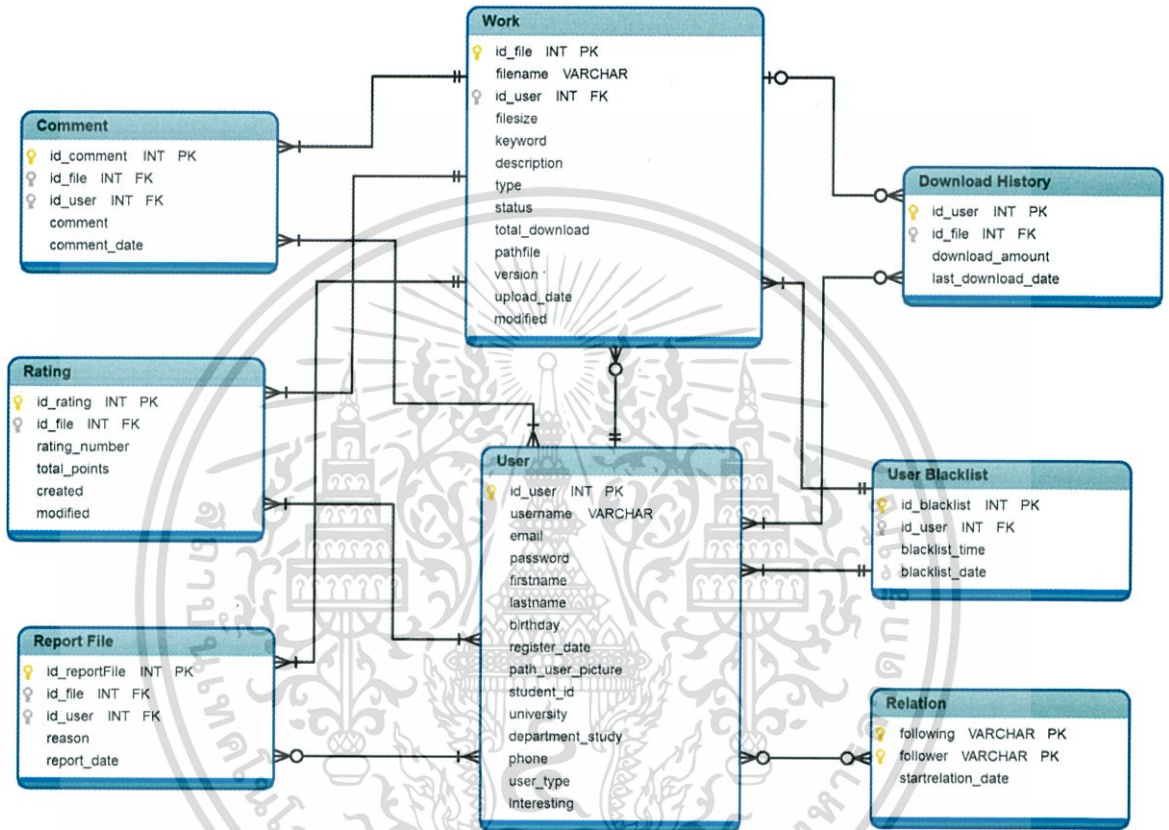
Work
id_file INT PK
filename VARCHAR
id_user INT FK
filesize
keyword
description
type
status
total_download
pathfile
version
upload_date
modified

Comment
id_comment INT PK
id_file INT FK
id_user INT FK
comment
comment_date

Download History
id_user INT PK
id_file INT FK
download_amount
last_download_date

Rating
id_rating INT PK
id_file INT FK
rating_number
total_points
created
modified

User
id_user INT PK
username VARCHAR
email
password
firstname
lastname
birthday
register_date
path_user_picture
student_id
university
department_study
phone
user_type
Interesting

User Blacklist
id_blacklist INT PK
id_user INT FK
blacklist_time
blacklist_date

Report File
id_reportFile INT PK
id_file INT FK
id_user INT FK
reason
report_date

Relation
following VARCHAR PK
follower VARCHAR PK
startrelation_date